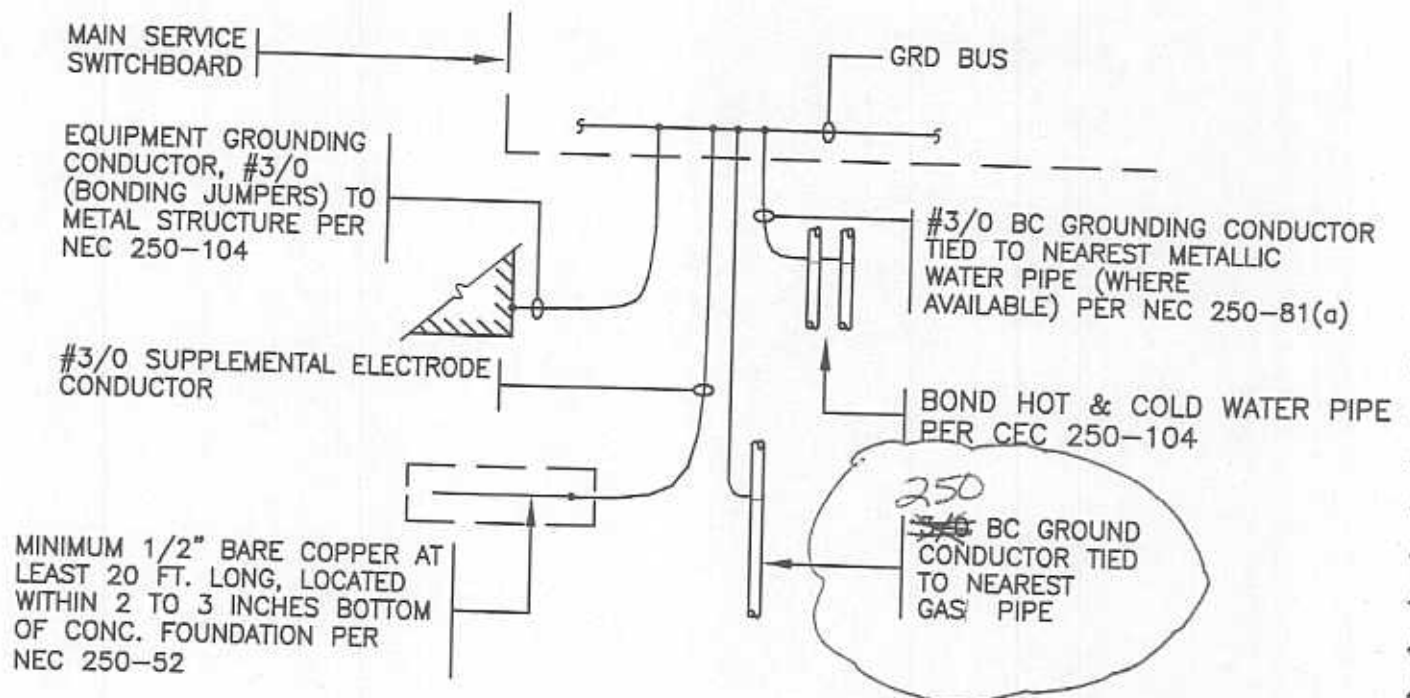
MAIN SERVICE SWITCHBOARD

GRD BUS

EQUIPMENT GROUNDING CONDUCTOR, #3/0 (BONDING JUMPERS) TO METAL STRUCTURE PER NEC 250-104

#3/0 BC GROUNDING CONDUCTOR TIED TO NEAREST METALLIC WATER PIPE (WHERE AVAILABLE) PER NEC 250-81(a)

#3/0 SUPPLEMENTAL ELECTRODE CONDUCTOR

BOND HOT & COLD WATER PIPE PER CEC 250-104

250
~~3/0~~ BC GROUND CONDUCTOR TIED TO NEAREST GAS PIPE

MINIMUM 1/2" BARE COPPER AT LEAST 20 FT. LONG, LOCATED WITHIN 2 TO 3 INCHES BOTTOM OF CONC. FOUNDATION PER NEC 250-52